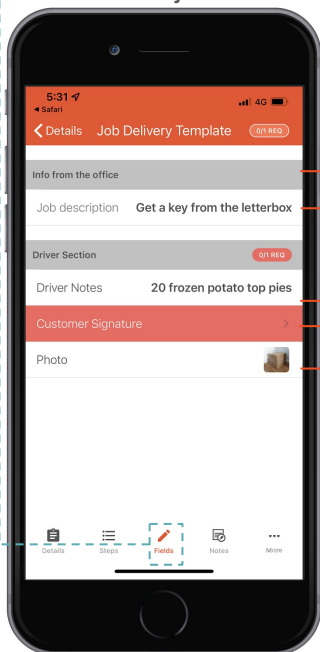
5:31
◂ Safari
4G

Details Job Delivery Template 0/1 REQ

Info from the office

Job description Get a key from the letterbox

Driver Section 0/1 REQ

Driver Notes 20 frozen potato top pies

Customer Signature >

Photo

Details Steps Fields Notes More